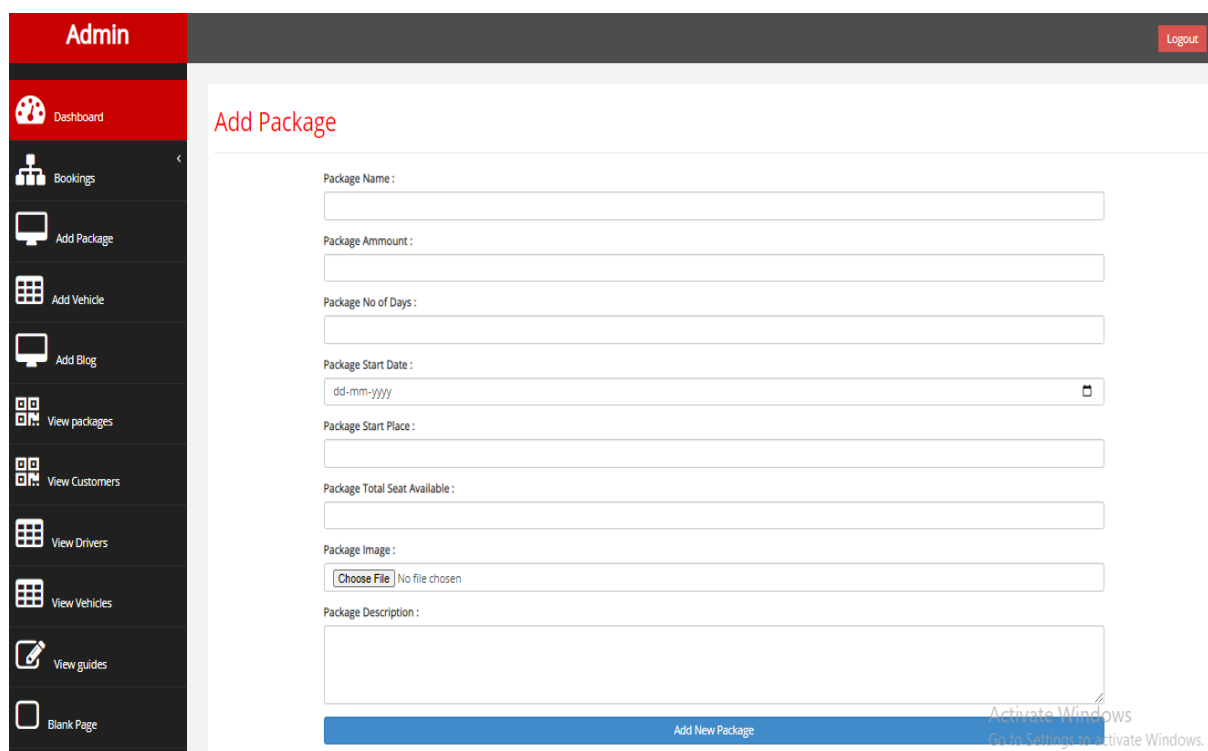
Admin

Logout

Dashboard

Bookings

Add Package

Add Vehicle

Add Blog

View packages

View Customers

View Drivers

View Vehicles

View guides

Blank Page

Add Package

Package Name :

Package Ammount :

Package No of Days :

Package Start Date :

dd-mm-yyyy

Package Start Place :

Package Total Seat Available :

Package Image :

Choose File No file chosen

Package Description :

Add New Package

Activate Windows
Go to Settings to activate Windows.